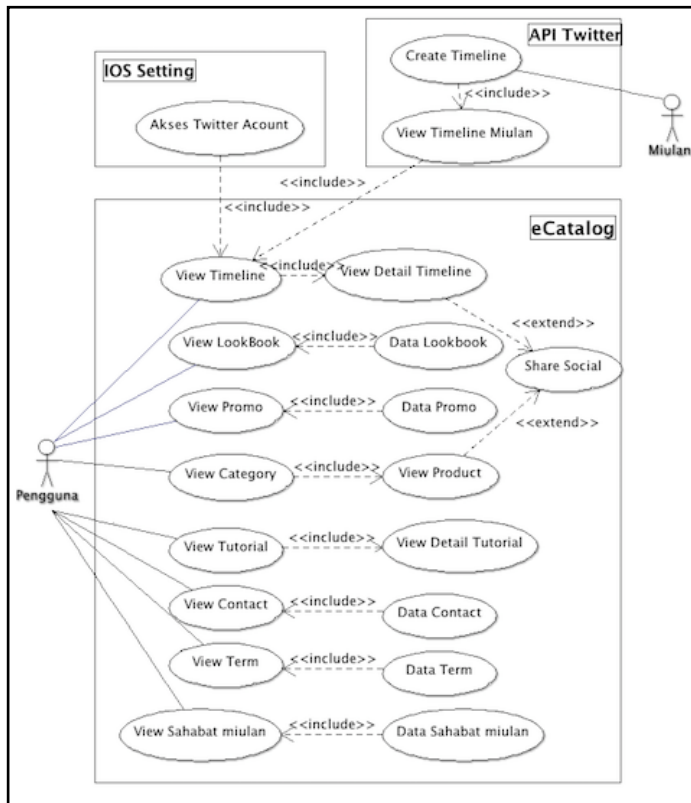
IOS Setting

Akses Twitter Acount

API Twitter

Create Timeline

<<include>>

View Timeline Miulan

Miulan

<<include>>

<<include>>

eCatalog

View Timeline

<<include>>

View Detail Timeline

<<extend>>

View LookBook

<<include>>

Data Lookbook

Share Social

View Promo

<<include>>

Data Promo

<<extend>>

Pengguna

View Category

<<include>>

View Product

View Tutorial

<<include>>

View Detail Tutorial

View Contact

<<include>>

Data Contact

View Term

<<include>>

Data Term

View Sahabat miulan

<<include>>

Data Sahabat miulan